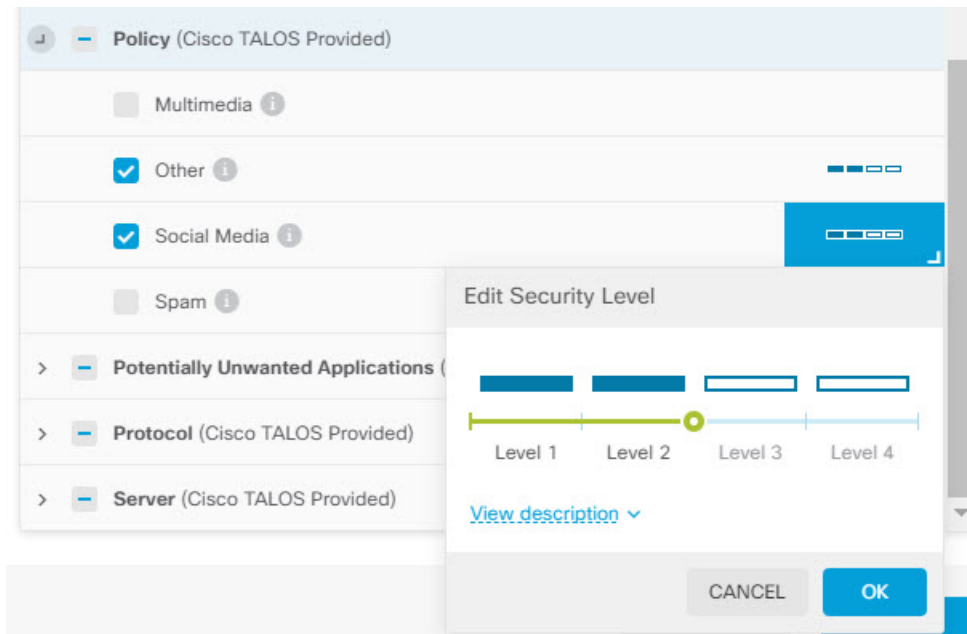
Policy (Cisco TALOS Provided)

Multimedia

Other

Social Media

Spam

Potentially Unwanted Applications (

Protocol (Cisco TALOS Provided)

Server (Cisco TALOS Provided)

Edit Security Level

Level 1 Level 2 Level 3 Level 4

View description

CANCEL OK